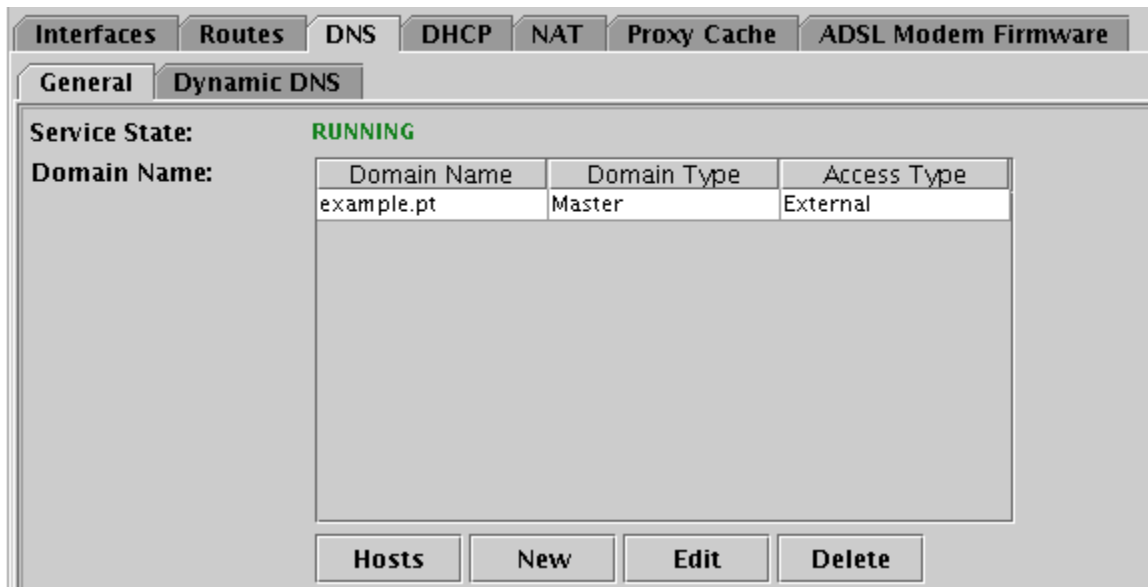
Interfaces | Routes | DNS | DHCP | NAT | Proxy Cache | ADSL Modem Firmware

General | Dynamic DNS

Service State: RUNNING

Domain Name:

| Domain Name | Domain Type | Access Type |
|---|---|---|
| example.pt | Master | External |

Hosts New Edit Delete